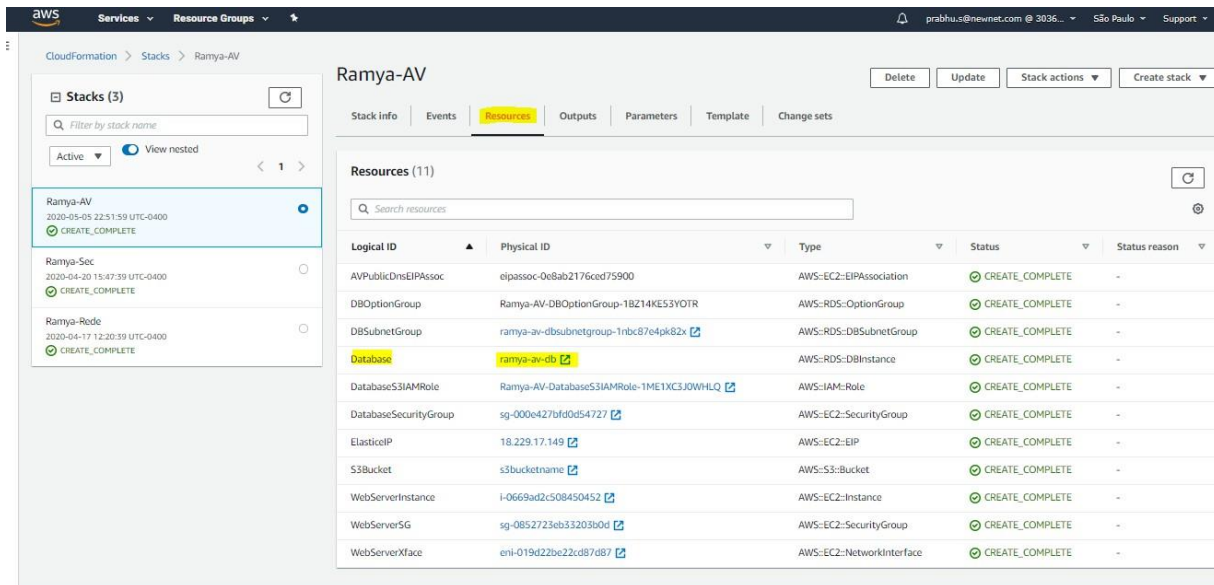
aws Services Resource Groups

prabhu.s@newnet.com @ 3036... São Paulo Support

CloudFormation > Stacks > Ramya-AV

Stacks (3)

Filter by stack name

Active View nested

< 1 >

Ramya-AV
2020-05-05 22:51:59 UTC-0400
CREATE_COMPLETE

Ramya-Sec
2020-04-20 15:47:39 UTC-0400
CREATE_COMPLETE

Ramya-Rede
2020-04-17 12:20:39 UTC-0400
CREATE_COMPLETE

Ramya-AV

Delete Update Stack actions Create stack

Stack info Events Resources Outputs Parameters Template Change sets

Resources (11)

Search resources

| Logical ID | Physical ID | Type | Status | Status reason |
|---|---|---|---|---|
| AVPublicDnsEIPAssoc | eipassoc-0e8ab2176ced75900 | AWS::EC2::EIPAssociation | CREATE_COMPLETE | - |
| DBOptionGroup | Ramya-AV-DBOptionGroup-1BZ14KE53YOTR | AWS::RDS::OptionGroup | CREATE_COMPLETE | - |
| DBSubnetGroup | ramya-av-dbsubnetgroup-1nbc87e4pk82x | AWS::RDS::DBSubnetGroup | CREATE_COMPLETE | - |
| Database | ramya-av-db | AWS::RDS::DBInstance | CREATE_COMPLETE | - |
| DatabaseS3IAMRole | Ramya-AV-DatabaseS3IAMRole-1ME1XC3J0WHLQ | AWS::IAM::Role | CREATE_COMPLETE | - |
| DatabaseSecurityGroup | sg-000e427bfd0d54727 | AWS::EC2::SecurityGroup | CREATE_COMPLETE | - |
| ElasticeIP | 18.229.17.149 | AWS::EC2::EIP | CREATE_COMPLETE | - |
| S3Bucket | s3bucketname | AWS::S3::Bucket | CREATE_COMPLETE | - |
| WebServerInstance | i-0669ad2c508450452 | AWS::EC2::Instance | CREATE_COMPLETE | - |
| WebServerSG | sg-0852723eb33203b0d | AWS::EC2::SecurityGroup | CREATE_COMPLETE | - |
| WebServerXface | eni-019d22be22cd87d87 | AWS::EC2::NetworkInterface | CREATE_COMPLETE | - |